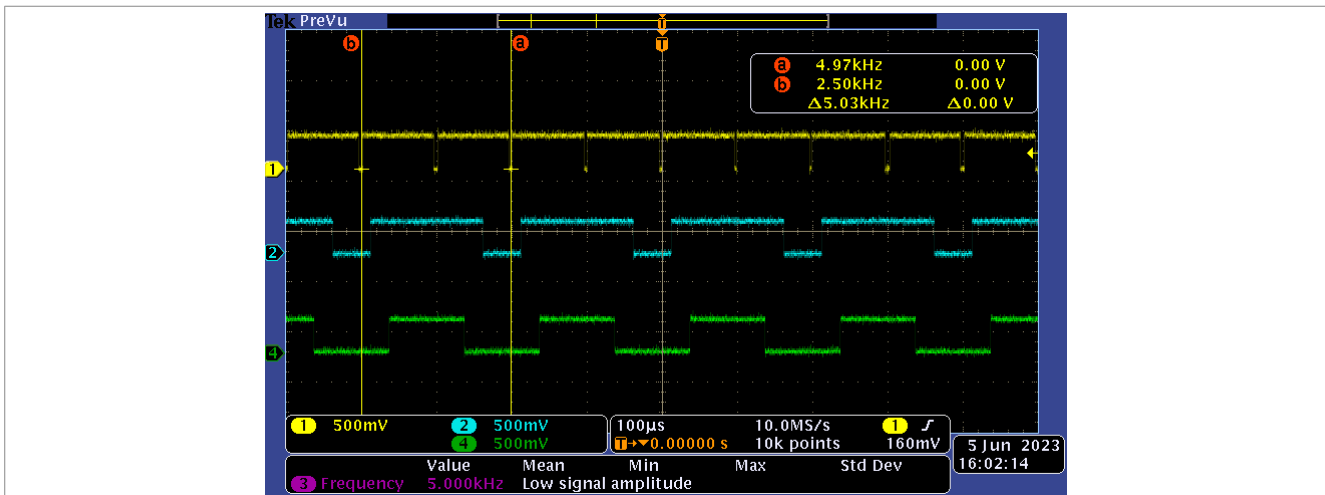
Tek PreVu

b a T

a 4.97kHz 0.00 V
b 2.50kHz 0.00 V
Δ5.03kHz Δ0.00 V

1
2
4

1 500mV 2 500mV
4 500mV

100µs 10.0MS/s 1 ʃ
T→▼0.00000 s 10k points 160mV

5 Jun 2023
16:02:14

| | Value | Mean | Min | Max | Std Dev |
|---|---|---|---|---|---|
| 3 Frequency | 5.000kHz | Low signal amplitude | | | |